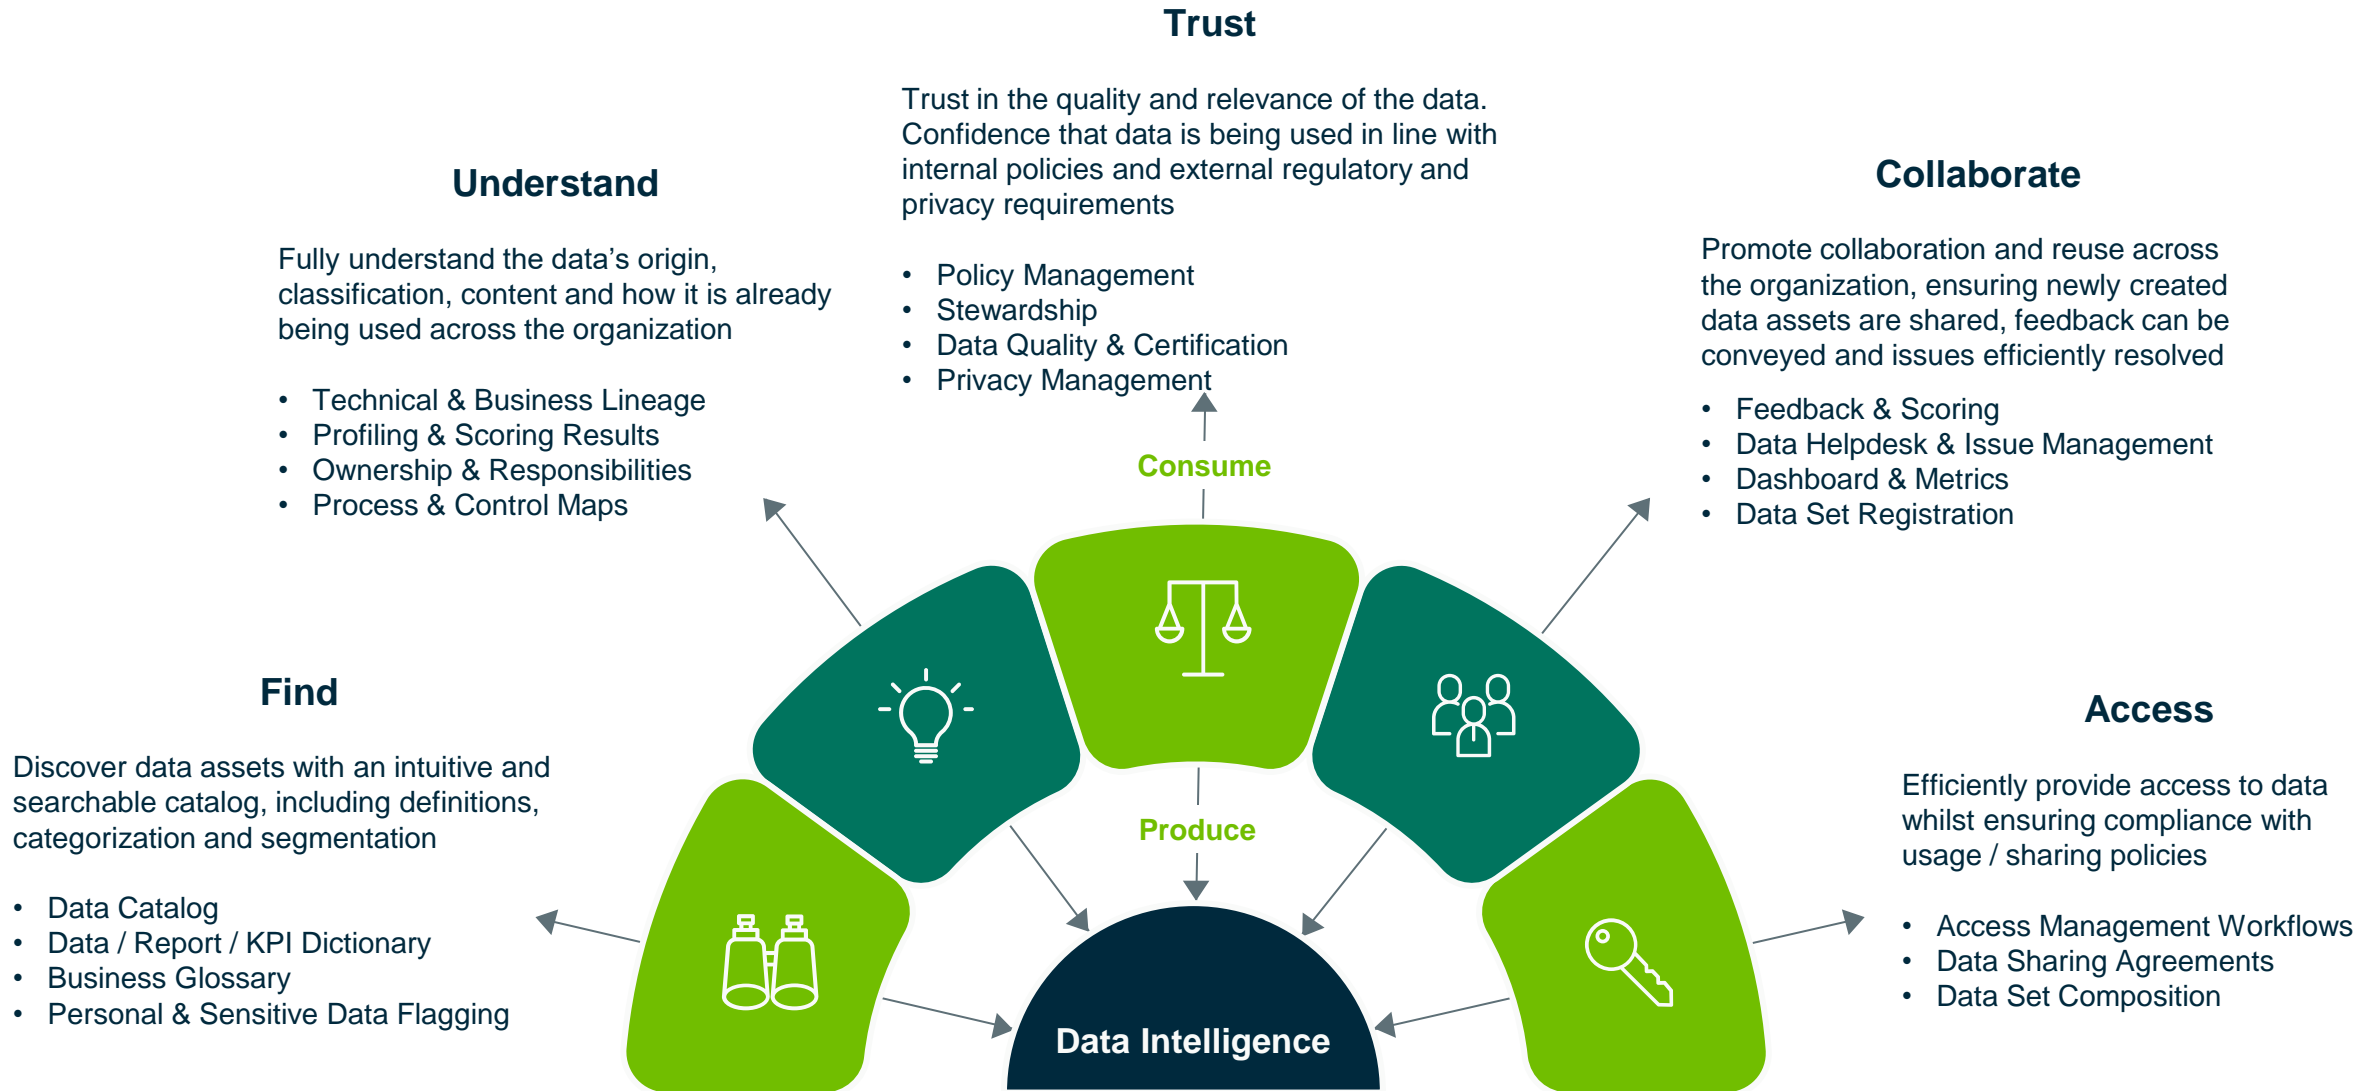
Trust

Trust in the quality and relevance of the data. Confidence that data is being used in line with internal policies and external regulatory and privacy requirements

- Policy Management
- Stewardship
- Data Quality & Certification
- Privacy Management

Understand

Fully understand the data's origin, classification, content and how it is already being used across the organization

- Technical & Business Lineage
- Profiling & Scoring Results
- Ownership & Responsibilities
- Process & Control Maps

Collaborate

Promote collaboration and reuse across the organization, ensuring newly created data assets are shared, feedback can be conveyed and issues efficiently resolved

- Feedback & Scoring
- Data Helpdesk & Issue Management
- Dashboard & Metrics
- Data Set Registration

Consume

Find

Discover data assets with an intuitive and searchable catalog, including definitions, categorization and segmentation

- Data Catalog
- Data / Report / KPI Dictionary
- Business Glossary
- Personal & Sensitive Data Flagging

Produce

Access

Efficiently provide access to data whilst ensuring compliance with usage / sharing policies

- Access Management Workflows
- Data Sharing Agreements
- Data Set Composition

Data Intelligence